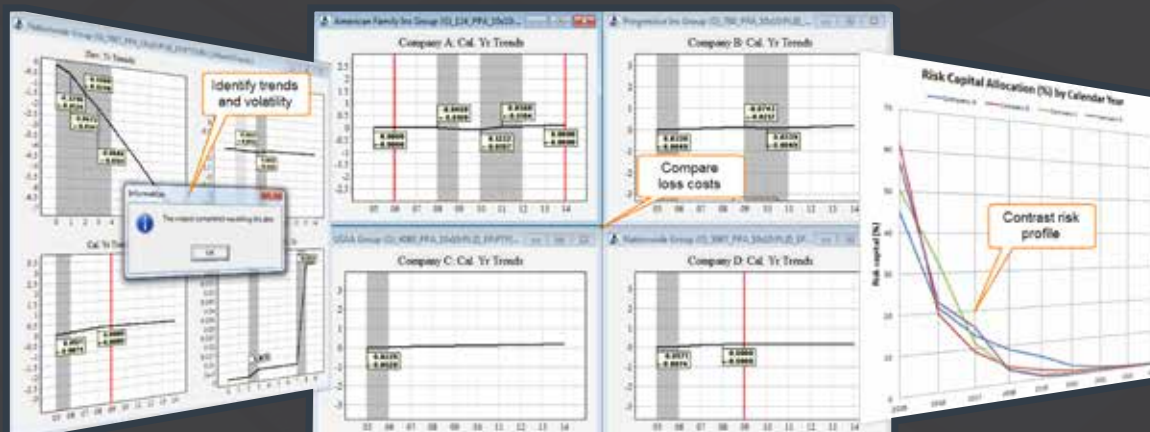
Nationwide Group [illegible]

Dev. Yr Trends

Identify trends and volatility

Information

The project completed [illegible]

OK

Cal. Yr Trends

American Family Ins Group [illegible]

Company A: Cal. Yr Trends

0.0000
-0.0000

0.0000
-0.0000

0.0000
-0.0000

0.0000
-0.0000

0.0000
-0.0000

05 06 07 08 09 10 11 12 13 14

Progressive Ins Group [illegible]

Company B: Cal. Yr Trends

Compare loss costs

05 06 07 08 09 10 11 12 13 14

USAA Group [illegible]

Company C: Cal. Yr Trends

05 06 07 08 09 10 11 12 13 14

Nationwide Group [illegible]

Company D: Cal. Yr Trends

05 06 07 08 09 10 11 12 13 14

Risk Capital Allocation (%) by Calendar Year

Company A Company B Company C Company D

Contrast risk profile

Risk capital (%)